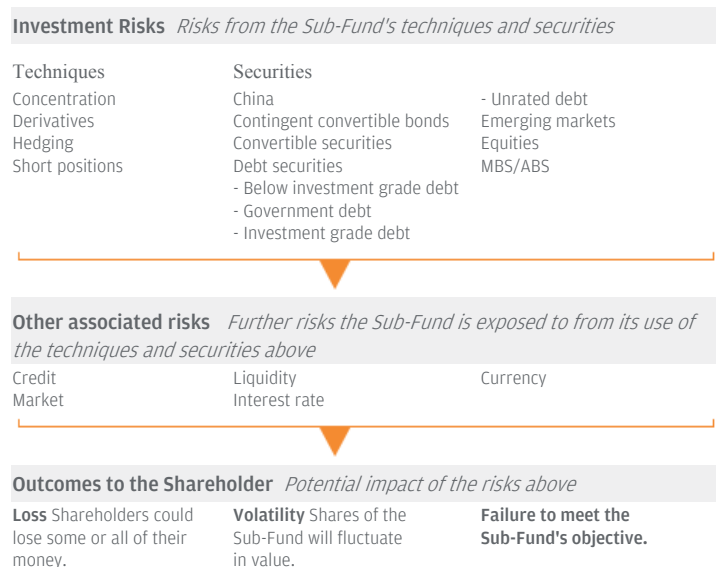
**Investment Risks** *Risks from the Sub-Fund's techniques and securities*

Techniques
Concentration
Derivatives
Hedging
Short positions

Securities
China
Contingent convertible bonds
Convertible securities
Debt securities
- Below investment grade debt
- Government debt
- Investment grade debt

- Unrated debt
Emerging markets
Equities
MBS/ABS

**Other associated risks** *Further risks the Sub-Fund is exposed to from its use of the techniques and securities above*

Credit
Market

Liquidity
Interest rate

Currency

**Outcomes to the Shareholder** *Potential impact of the risks above*

**Loss** Shareholders could lose some or all of their money.

**Volatility** Shares of the Sub-Fund will fluctuate in value.

**Failure to meet the Sub-Fund's objective.**